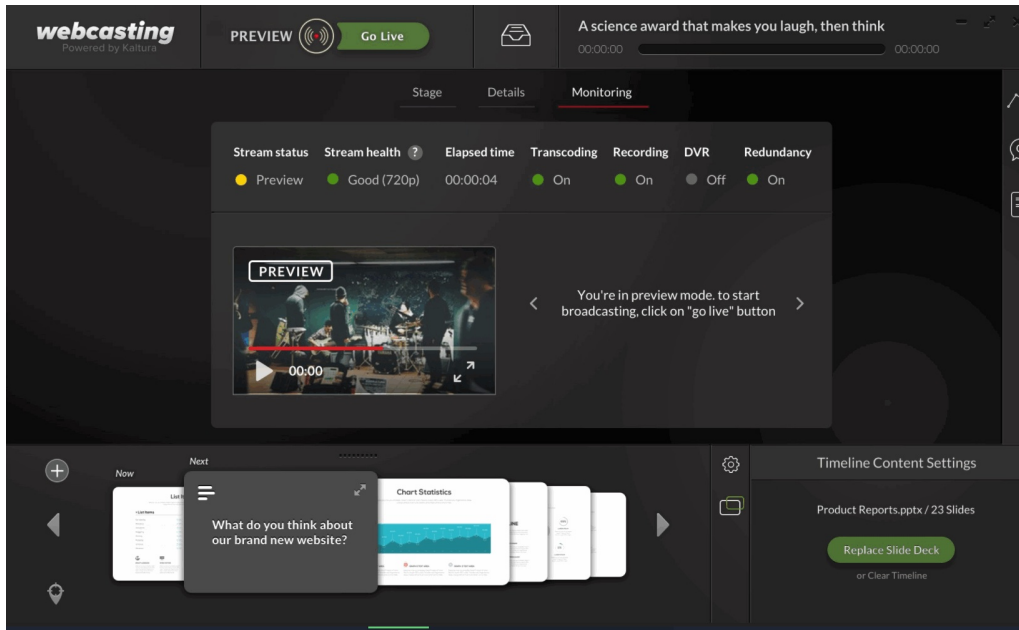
webcasting
Powered by Kaltura

PREVIEW Go Live

A science award that makes you laugh, then think
00:00:00 00:00:00

Stage Details Monitoring

| Stream status | Stream health ? | Elapsed time | Transcoding | Recording | DVR | Redundancy |
|---|---|---|---|---|---|---|
| Preview | Good (720p) | 00:00:04 | On | On | Off | On |

PREVIEW
00:00

You're in preview mode. to start broadcasting, click on "go live" button

Now
Next
List
What do you think about our brand new website?
Chart Statistics

Timeline Content Settings
Product Reports.pptx / 23 Slides
Replace Slide Deck
or Clear Timeline